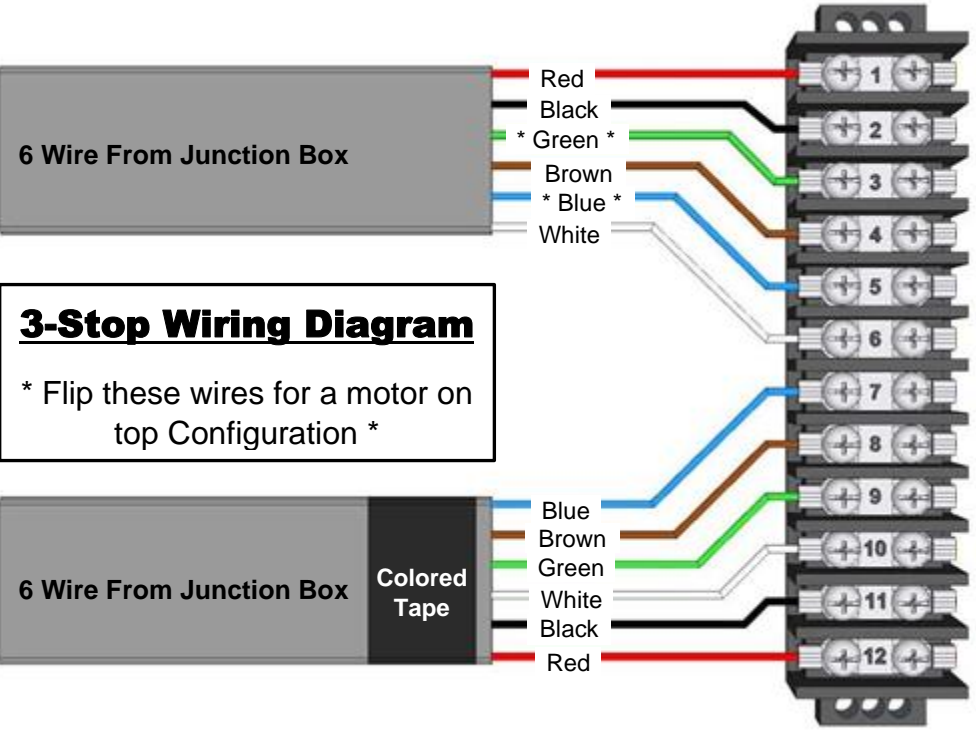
6 Wire From Junction Box

Red
Black
* Green *
Brown
* Blue *
White

3-Stop Wiring Diagram

* Flip these wires for a motor on top Configuration *

6 Wire From Junction Box

Colored Tape

Blue
Brown
Green
White
Black
Red

1
2
3
4
5
6
7
8
9
10
11
12